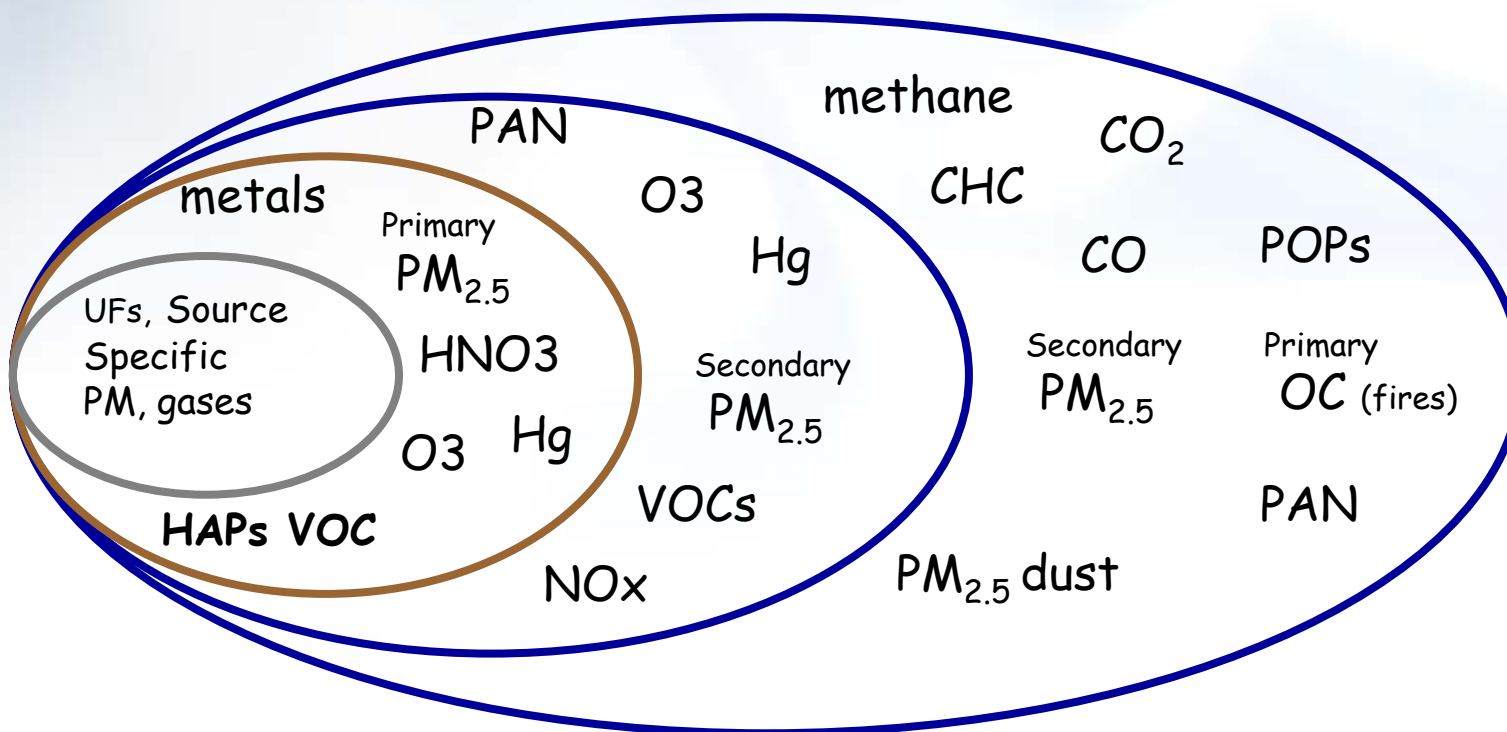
methane

PAN

$CO_2$

metals

O3

CHC

Primary $PM_{2.5}$

Hg

CO

POPs

UFs, Source Specific PM, gases

HNO3

Secondary $PM_{2.5}$

Secondary $PM_{2.5}$

Primary OC (fires)

O3

Hg

VOCs

PAN

HAPs VOC

NOx

$PM_{2.5}$ dust